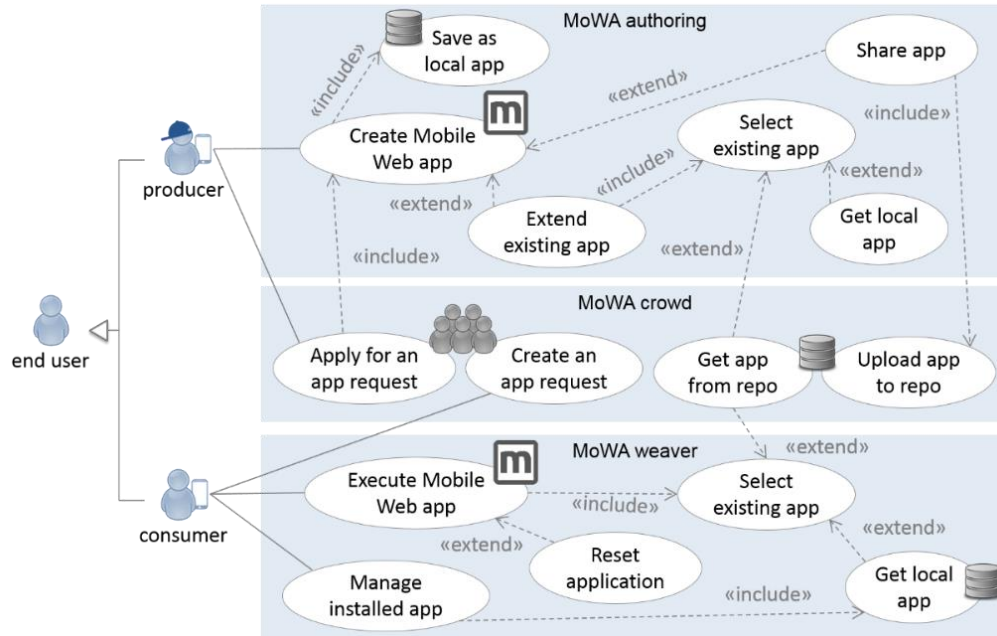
MoWA authoring

Save as local app

«include»

Share app

«extend»

«include»

m

Create Mobile Web app

Select existing app

«include»

«extend»

producer

«extend»

Extend existing app

Get local app

«include»

«extend»

MoWA crowd

end user

Apply for an app request

Create an app request

Get app from repo

Upload app to repo

«extend»

MoWA weaver

m

Execute Mobile Web app

Select existing app

«include»

consumer

«extend»

«extend»

Reset application

Manage installed app

«include»

Get local app